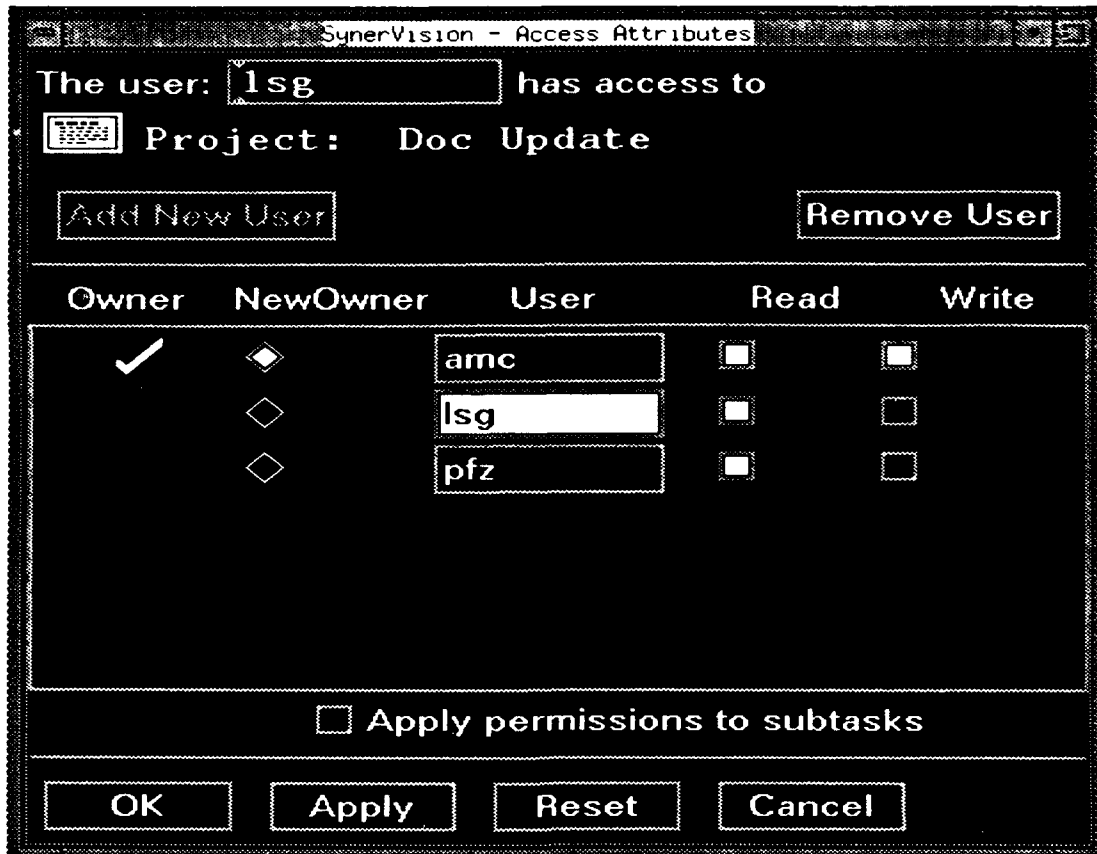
SynerVision - Access Attributes

The user: lsg has access to

Project: Doc Update

Add New User

Remove User

| Owner | NewOwner | User | Read | Write |
|---|---|---|---|---|
| ✓ | ◆ | amc | ■ | ■ |
| | ◇ | lsg | ■ | □ |
| | ◇ | pfz | ■ | □ |

Apply permissions to subtasks

OK Apply Reset Cancel